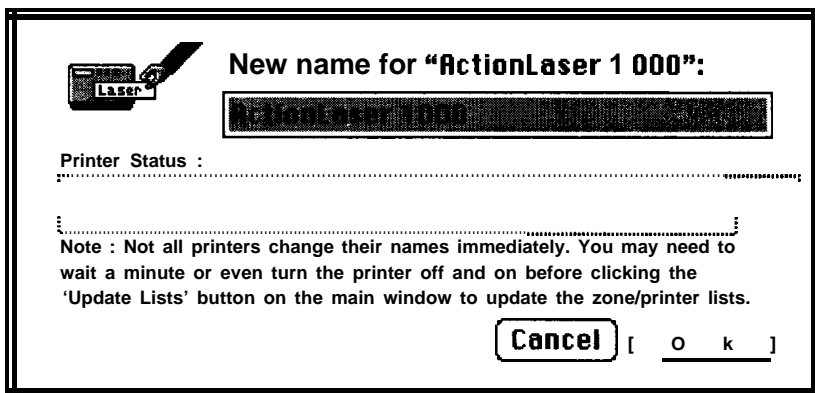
Laser

New name for "ActionLaser 1 000":

ActionLaser 1000

Printer Status :

Note : Not all printers change their names immediately. You may need to wait a minute or even turn the printer off and on before clicking the 'Update Lists' button on the main window to update the zone/printer lists.

Cancel [ O k ]